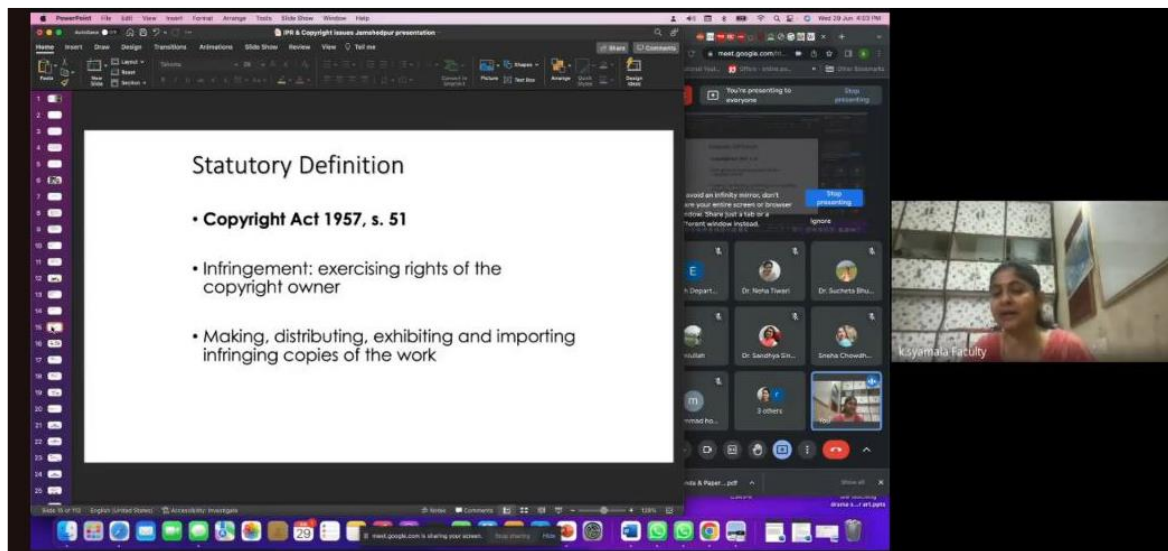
PowerPoint File Edit View Insert Format Arrange Tools Slide Show Window Help

Wed 29 Jun 4:03 PM

IPR & Copyright issues Jamshedpur presentation

Home Insert Draw Design Transitions Animations Slide Show Review View Tell me

Share Comments

Layout Reset Section

Picture Text Box Arrange Design Ideas

Statutory Definition

• Copyright Act 1957, s. 51

• Infringement: exercising rights of the copyright owner

• Making, distributing, exhibiting and importing infringing copies of the work

Slide 15 of 113 English (United States) Accessibility: Investigate

Notes Comments 128%

meet.google.com

You're presenting to everyone

Stop presenting

avoid an infinity mirror, don't re your entire screen or browser dow. Share just a tab or a ferent window instead.

Stop presenting

Ignore

Dr. Neha Tiwari

Dr. Sucheta Bhu...

Dr. Sandhya Sin...

Sneha Chowdh...

3 others

You

K.Syamala Faculty

meet.google.com is sharing your screen. Stop sharing Hide

Show all

29